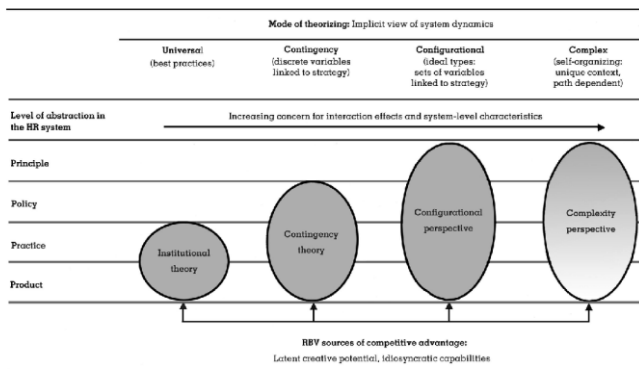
Mode of theorizing: Implicit view of system dynamics

Universal (best practices)

Contingency (discrete variables linked to strategy)

Configurational (ideal types: sets of variables linked to strategy)

Complex (self-organizing: unique context, path dependent)

Level of abstraction in the HR system

Increasing concern for interaction effects and system-level characteristics

Principle

Policy

Practice

Product

Institutional theory

Contingency theory

Configurational perspective

Complexity perspective

RBV sources of competitive advantage:
Latent creative potential, idiosyncratic capabilities